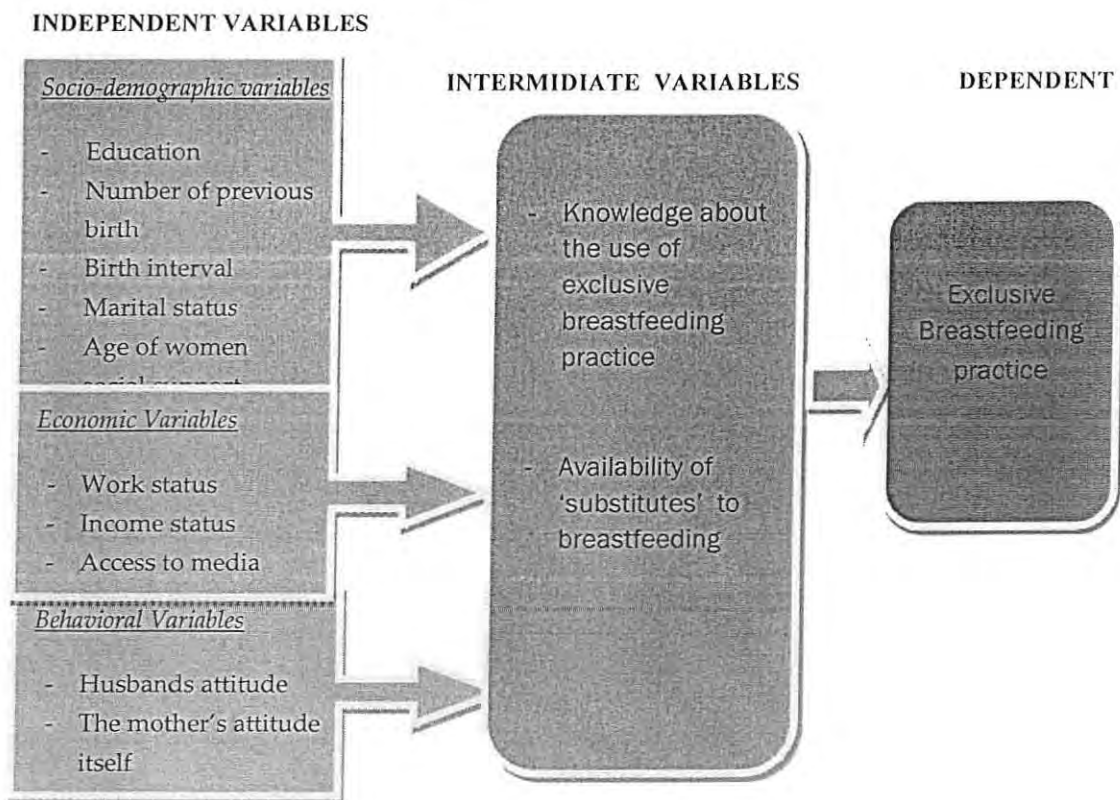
INDEPENDENT VARIABLES

INTERMIDIATE VARIABLES

DEPENDENT

Socio-demographic variables

- Education
- Number of previous birth
- Birth interval
- Marital status
- Age of women
- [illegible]

Economic Variables

- Work status
- Income status
- Access to media

Behavioral Variables

- Husbands attitude
- The mother's attitude itself

- Knowledge about the use of exclusive breastfeeding practice

- Availability of 'substitutes' to breastfeeding

Exclusive Breastfeeding practice